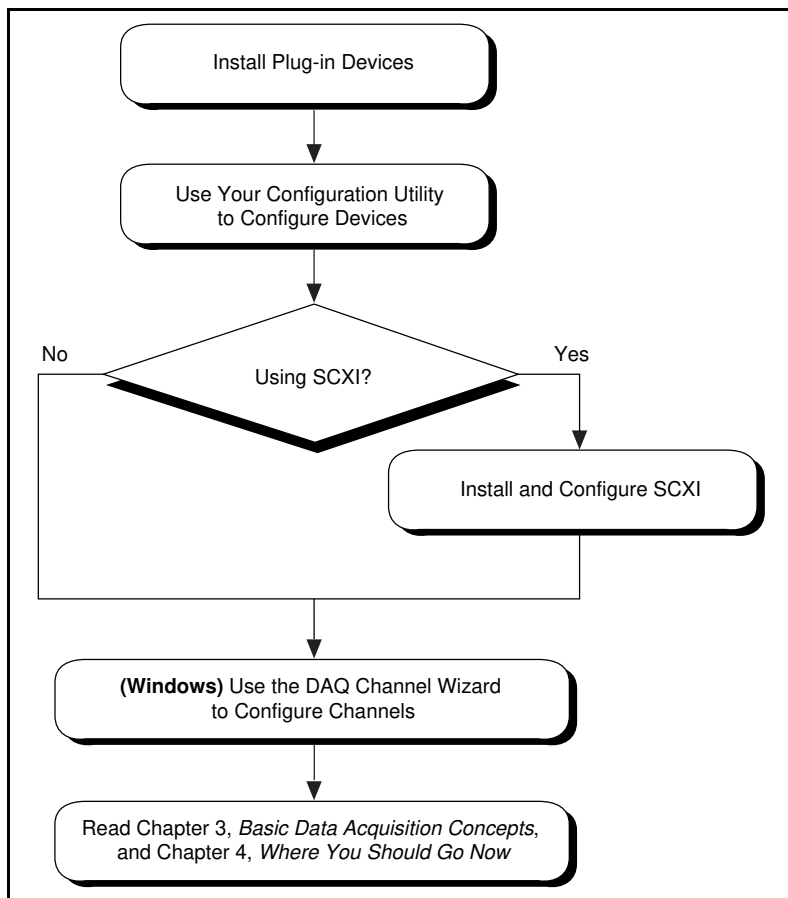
Install Plug-in Devices

Use Your Configuration Utility to Configure Devices

No

Using SCXI?

Yes

Install and Configure SCXI

(Windows) Use the DAQ Channel Wizard to Configure Channels

Read Chapter 3, Basic Data Acquisition Concepts, and Chapter 4, Where You Should Go Now